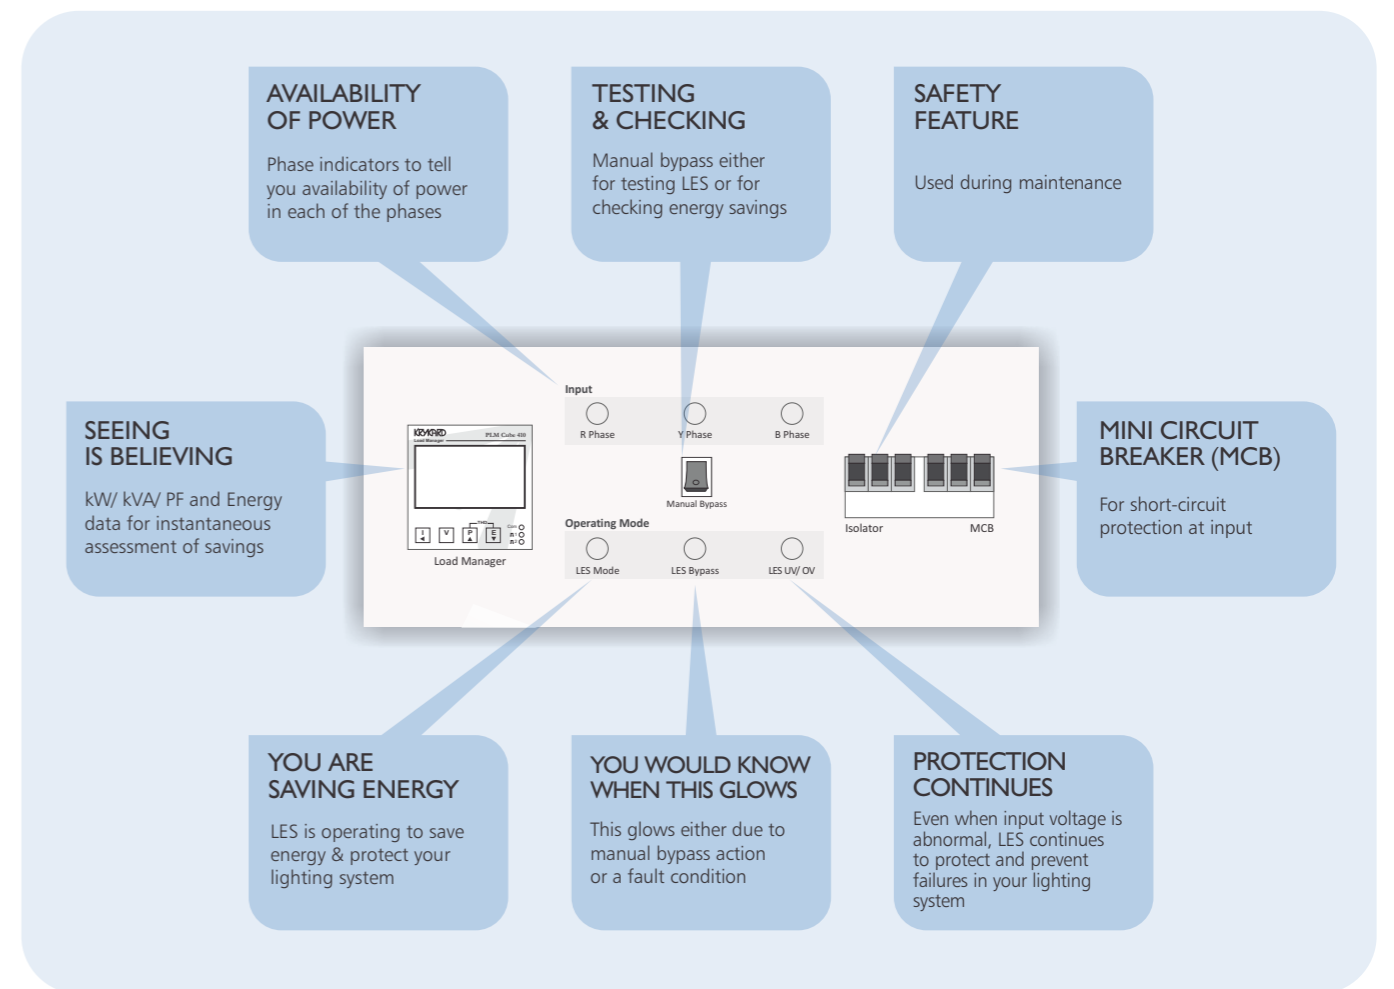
AVAILABILITY OF POWER

Phase indicators to tell you availability of power in each of the phases

TESTING & CHECKING

Manual bypass either for testing LES or for checking energy savings

SAFETY FEATURE

Used during maintenance

SEEING IS BELIEVING

kW/ kVA/ PF and Energy data for instantaneous assessment of savings

KRYKARD
Load Manager
PLM Cube 410

Load Manager

Input

R Phase

Y Phase

B Phase

Manual Bypass

Operating Mode

LES Mode

LES Bypass

LES UV/ OV

Isolator

MCB

MINI CIRCUIT BREAKER (MCB)

For short-circuit protection at input

YOU ARE SAVING ENERGY

LES is operating to save energy & protect your lighting system

YOU WOULD KNOW WHEN THIS GLOWS

This glows either due to manual bypass action or a fault condition

PROTECTION CONTINUES

Even when input voltage is abnormal, LES continues to protect and prevent failures in your lighting system